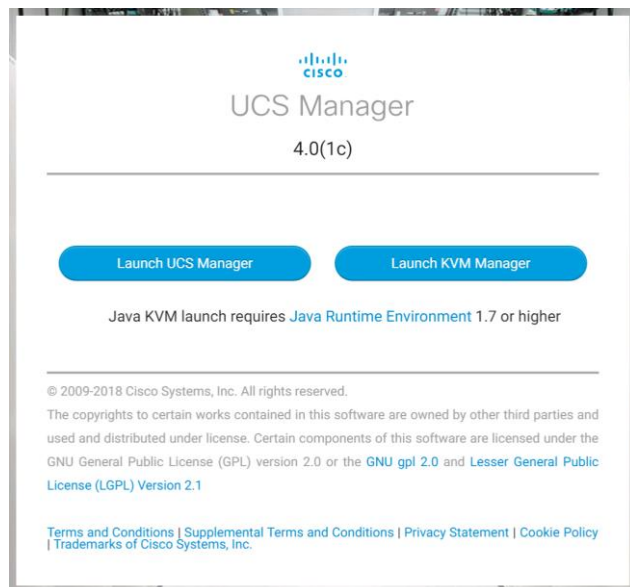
cisco

UCS Manager

4.0(1c)

Launch UCS Manager

Launch KVM Manager

Java KVM launch requires Java Runtime Environment 1.7 or higher

© 2009-2018 Cisco Systems, Inc. All rights reserved.

The copyrights to certain works contained in this software are owned by other third parties and used and distributed under license. Certain components of this software are licensed under the GNU General Public License (GPL) version 2.0 or the GNU gpl 2.0 and Lesser General Public License (LGPL) Version 2.1

Terms and Conditions | Supplemental Terms and Conditions | Privacy Statement | Cookie Policy | Trademarks of Cisco Systems, Inc.